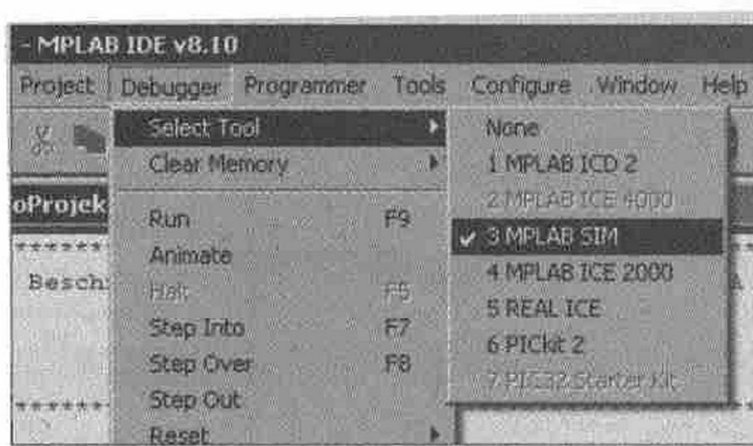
- MPLAB IDE v8.10

Project Debugger Programmer Tools Configure Window Help

Select Tool
Clear Memory
Run F9
Animate
Halt F5
Step Into F7
Step Over F8
Step Out
Reset

None
1 MPLAB ICD 2
2 MPLAB ICE 4000
✔ 3 MPLAB SIM
4 MPLAB ICE 2000
5 REAL ICE
6 PICkit 2
7 PIC32 Starter Kit

oProjek
******
Besch
******